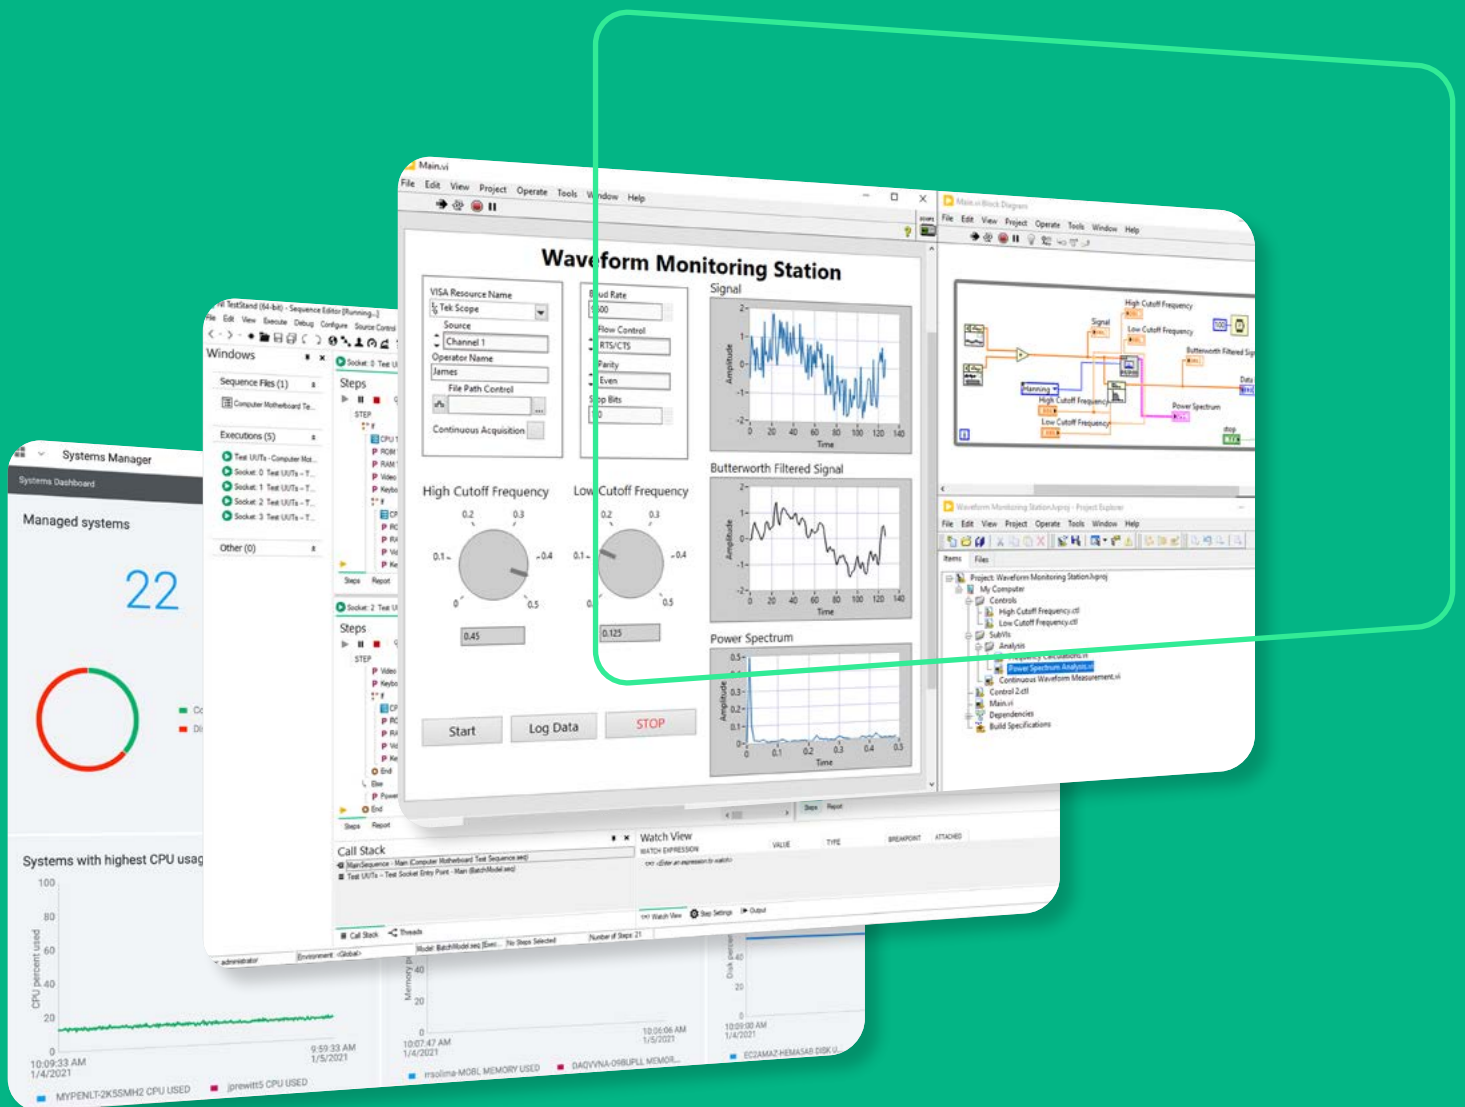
Main.vi
File Edit View Project Operate Tools Window Help

Waveform Monitoring Station

VISA Resource Name
Tek Scope
Source
Channel 1
Operator Name
James
File Path Control
Continuous Acquisition

Baud Rate
9600
Flow Control
RTS/CTS
Parity
Even
Stop Bits
10

Signal
Amplitude
Time

Butterworth Filtered Signal
Amplitude
Time

Power Spectrum
Amplitude
Time

High Cutoff Frequency
0.2 0.3 0.1 0.4 0 0.5
0.45

Low Cutoff Frequency
0.2 0.3 0.1 0.4 0 0.5
0.125

Start
Log Data
STOP

Main.vi Block Diagram
File Edit View Project Operate Tools Window Help
Signal
High Cutoff Frequency
Low Cutoff Frequency
Butterworth Filtered Signal
Hanning
High Cutoff Frequency
Low Cutoff Frequency
Power Spectrum
Data
stop

Waveform Monitoring Station.lvproj - Project Explorer
File Edit View Project Operate Tools Window Help
Items Files
Project: Waveform Monitoring Station.lvproj
My Computer
Controls
High Cutoff Frequency.ctl
Low Cutoff Frequency.ctl
SubVIs
Analysis
Power Spectrum Analysis.vi
Continuous Waveform Measurement.vi
Control 2.ctl
Main.vi
Dependencies
Build Specifications

NI TestStand (64-bit) - Sequence Editor [Running...]
File Edit View Execute Debug Configure Source Control
Windows
Sequence Files (1)
Computer Motherboard Te...
Executions (5)
Test UUTs - Computer Mot...
Socket 0 Test UUTs - T...
Socket 1 Test UUTs - T...
Socket 2 Test UUTs - T...
Socket 3 Test UUTs - T...
Other (0)
Socket 0 Test U
Steps
STEP
Steps Report
Socket 2 Test U
Steps
STEP
End
Steps Report
Call Stack
MainSequence - Main (Computer Motherboard Test Sequence.seq)
Test UUTs - Test Socket Entry Point - Main (BatchModel.seq)
Call Stack Threads
Watch View
WATCH EXPRESSION VALUE TYPE BREAKPOINT ATTACHED
<Enter an expression to watch>
Watch View Step Settings Output
administrator Environment: <Global> Model: BatchModel.seq (Exec... No Steps Selected Number of Steps: 21

Systems Manager
Systems Dashboard
Managed systems
22
Systems with highest CPU usag
CPU percent used
100 80 60 40 20 0
10:09:33 AM 1/4/2021
9:59:33 AM 1/5/2021
MYPENLT-2K5SMH2 CPU USED
jprewitt5 CPU USED
Memory
40 20 0
10:07:47 AM 1/4/2021
10:06:06 AM 1/5/2021
rrsolima-MOBL MEMORY USED
DAQVVNA-098UPLL MEMOR...
Disk percent
40 20 0
10:09:00 AM 1/4/2021
EC2AMAZ-HEMASAB DISK U...